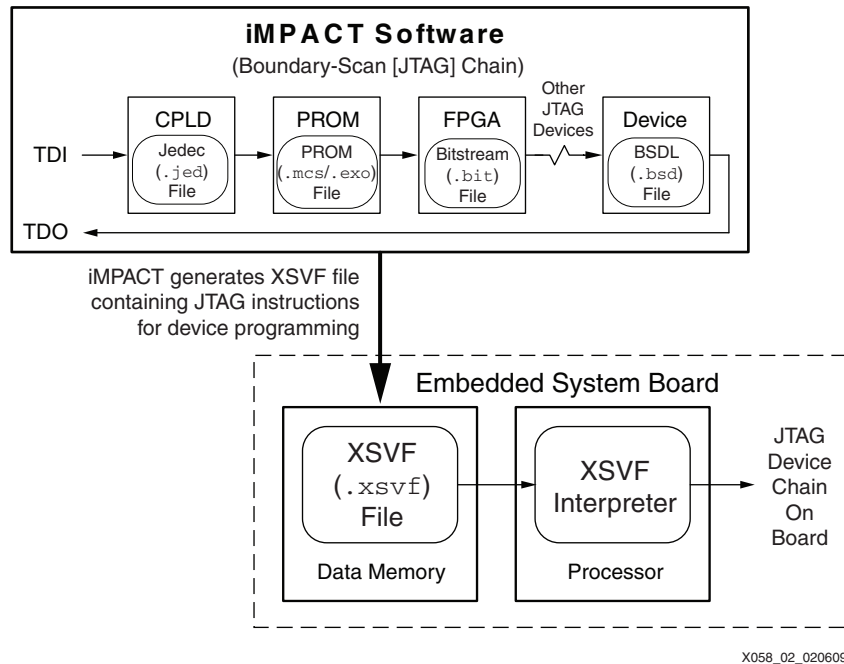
iMPACT Software
(Boundary-Scan [JTAG] Chain)

TDI

CPLD
Jedec
(.jed)
File

PROM
PROM
(.mcs/.exo)
File

FPGA
Bitstream
(.bit)
File

Other
JTAG
Devices

Device
BSDL
(.bsd)
File

TDO

iMPACT generates XSVF file containing JTAG instructions for device programming

Embedded System Board

XSVF
(.xsvf)
File

Data Memory

XSVF
Interpreter

Processor

JTAG
Device
Chain
On
Board

X058_02_02060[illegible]